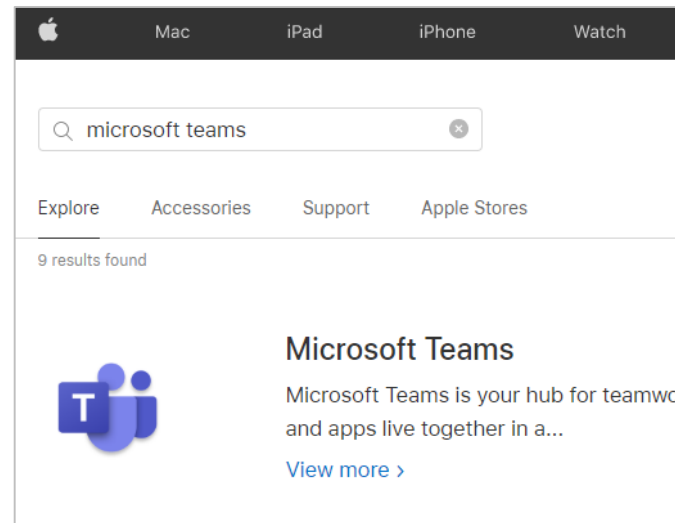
Mac iPad iPhone Watch

microsoft teams

Explore Accessories Support Apple Stores

9 results found

T

Microsoft Teams

Microsoft Teams is your hub for teamw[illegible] and apps live together in a...

View more ›